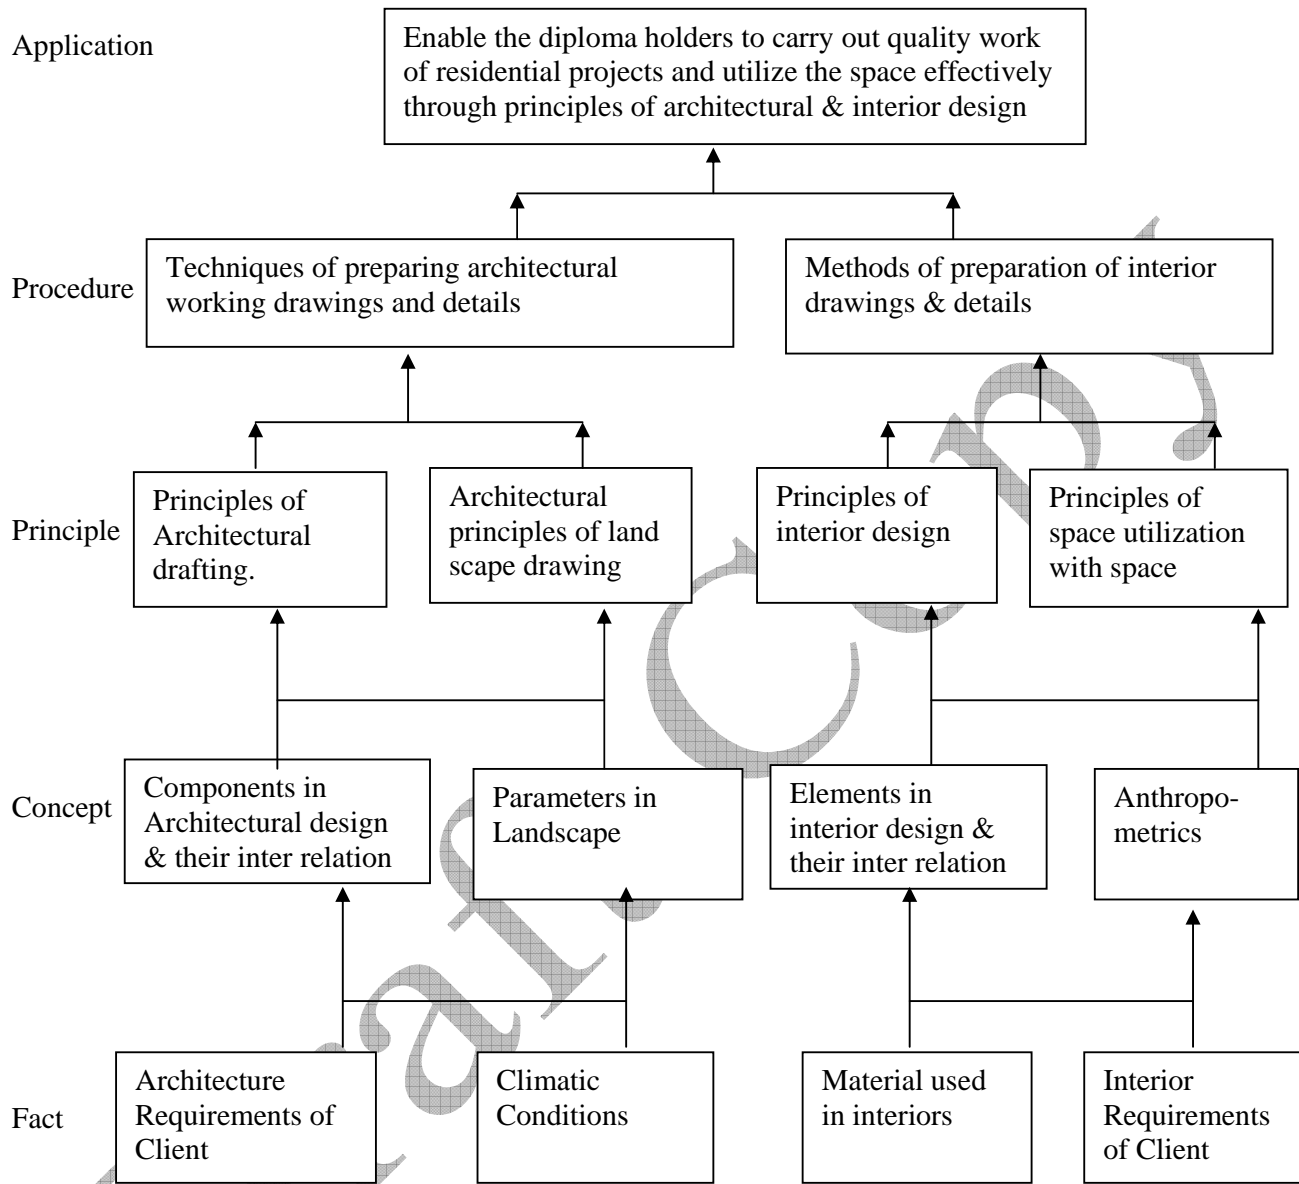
Application

Enable the diploma holders to carry out quality work of residential projects and utilize the space effectively through principles of architectural & interior design

Procedure

Techniques of preparing architectural working drawings and details

Methods of preparation of interior drawings & details

Principle

Principles of Architectural drafting.

Architectural principles of land scape drawing

Principles of interior design

Principles of space utilization with space

Concept

Components in Architectural design & their inter relation

Parameters in Landscape

Elements in interior design & their inter relation

Anthropometrics

Fact

Architecture Requirements of Client

Climatic Conditions

Material used in interiors

Interior Requirements of Client